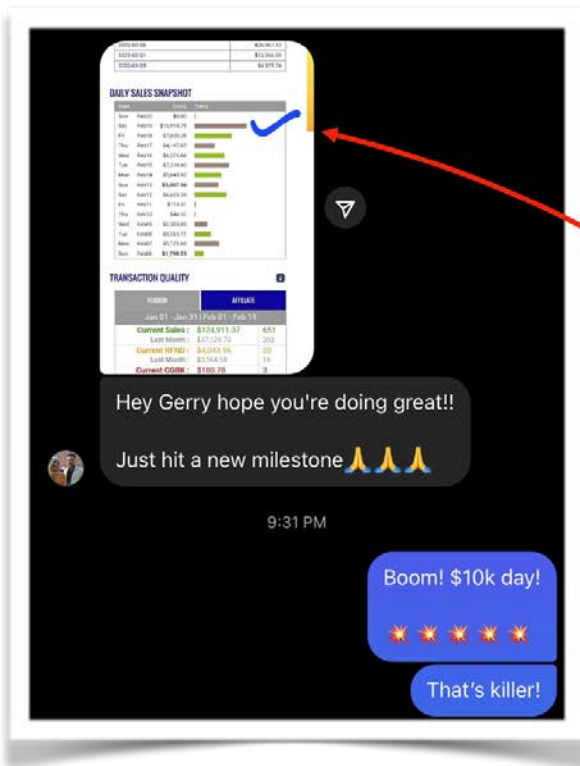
DAILY SALES SNAPSHOT

| Date | | Sales | |
|---|---|---|---|
| Sun | Feb20 | \$0.00 | |
| Sat | Feb19 | \$10,918.70 | |
| Fri | Feb18 | \$7,600.28 | |
| Thu | Feb17 | \$4,147.07 | |
| Wed | Feb16 | \$5,073.48 | |
| Tue | Feb15 | \$7,218.40 | |
| Mon | Feb14 | \$5,840.95 | |
| Sun | Feb13 | \$5,087.56 | |
| Sat | Feb12 | \$6,620.39 | |
| Fri | Feb11 | \$716.31 | |
| Thu | Feb10 | \$84.31 | |
| Wed | Feb09 | \$2,353.65 | |
| Tue | Feb08 | \$3,065.17 | |
| Mon | Feb07 | \$5,725.44 | |
| Sun | Feb06 | \$1,798.55 | |

TRANSACTION QUALITY

VENDOR | AFFILIATE

Jan 01 - Jan 31 | Feb 01 - Feb 19

| | | |
|---|---|---|
| Current Sales : | \$124,911.37 | 651 |
| Last Month : | \$37,124.70 | 202 |
| Current RFND : | \$4,043.96 | 20 |
| Last Month : | \$3,564.58 | 16 |
| Current CGBK : | \$180.78 | 3 |

Hey Gerry hope you're doing great!!

Just hit a new milestone🙏🙏🙏

9:31 PM

Boom! $10k day!

💥💥💥💥💥

That's killer!